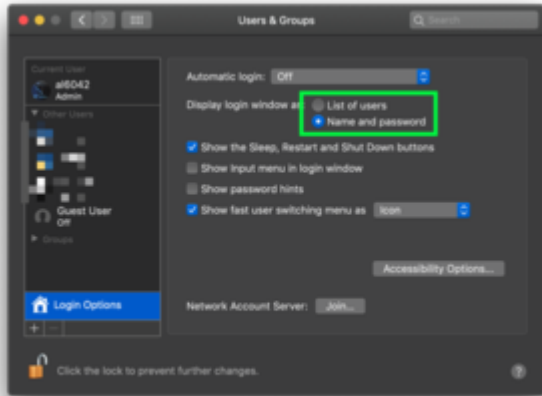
Users & Groups

Search

Current User
ali6042
Admin

Other Users

Guest User
Off

Groups

Login Options

+ −

Automatic login: Off

Display login window as: List of users
Name and password

Show the Sleep, Restart and Shut Down buttons

Show Input menu in login window

Show password hints

Show fast user switching menu as Icon

Accessibility Options...

Network Account Server: Join...

Click the lock to prevent further changes.

?